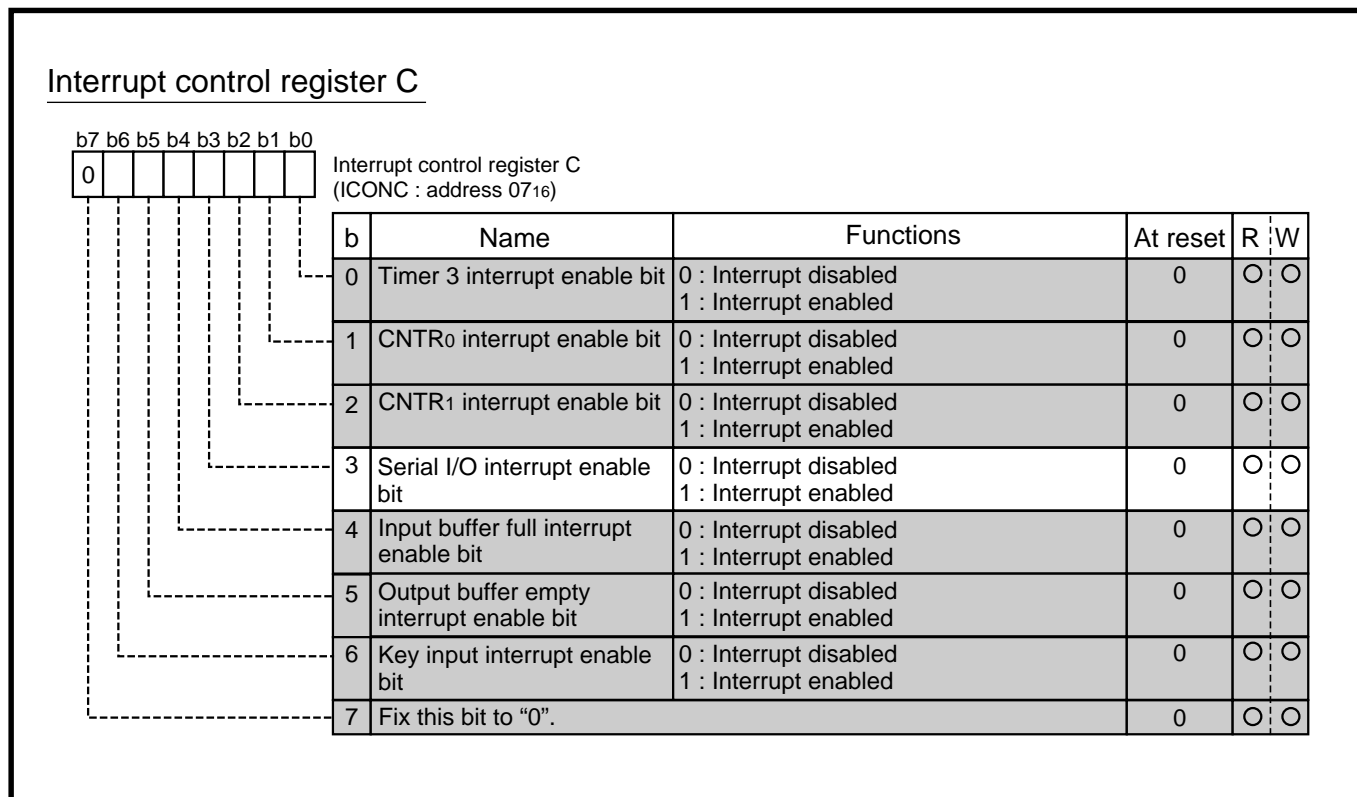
Interrupt control register C

b7 b6 b5 b4 b3 b2 b1 b0

0

Interrupt control register C
(ICONC : address $07_{16}$)

| b | Name | Functions | At reset | R | W |
|---|---|---|---|---|---|
| 0 | Timer 3 interrupt enable bit | 0 : Interrupt disabled<br>1 : Interrupt enabled | 0 | O | O |
| 1 | CNTR$_0$ interrupt enable bit | 0 : Interrupt disabled<br>1 : Interrupt enabled | 0 | O | O |
| 2 | CNTR$_1$ interrupt enable bit | 0 : Interrupt disabled<br>1 : Interrupt enabled | 0 | O | O |
| 3 | Serial I/O interrupt enable bit | 0 : Interrupt disabled<br>1 : Interrupt enabled | 0 | O | O |
| 4 | Input buffer full interrupt enable bit | 0 : Interrupt disabled<br>1 : Interrupt enabled | 0 | O | O |
| 5 | Output buffer empty interrupt enable bit | 0 : Interrupt disabled<br>1 : Interrupt enabled | 0 | O | O |
| 6 | Key input interrupt enable bit | 0 : Interrupt disabled<br>1 : Interrupt enabled | 0 | O | O |
| 7 | Fix this bit to “0”. | | 0 | O | O |